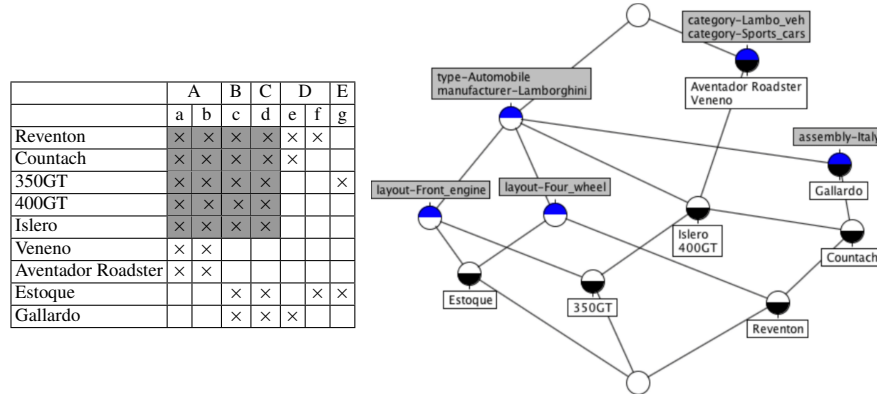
| | A | | B | C | D | | E |
|---|---|---|---|---|---|---|---|
| | a | b | c | d | e | f | g |
| Reventon | × | × | × | × | × | × | |
| Countach | × | × | × | × | × | | |
| 350GT | × | × | × | × | | | × |
| 400GT | × | × | × | × | | | |
| Islero | × | × | × | × | | | |
| Veneno | × | × | | | | | |
| Aventador Roadster | × | × | | | | | |
| Estoque | | | × | × | | × | × |
| Gallardo | | | × | × | × | | |

category-Lambo_veh
category-Sports_cars

type-Automobile
manufacturer-Lamborghini

Aventador Roadster
Veneno

assembly-Italy

layout-Front_engine

layout-Four_wheel

Gallardo

Islero
400GT

Countach

Estoque

350GT

Reventon